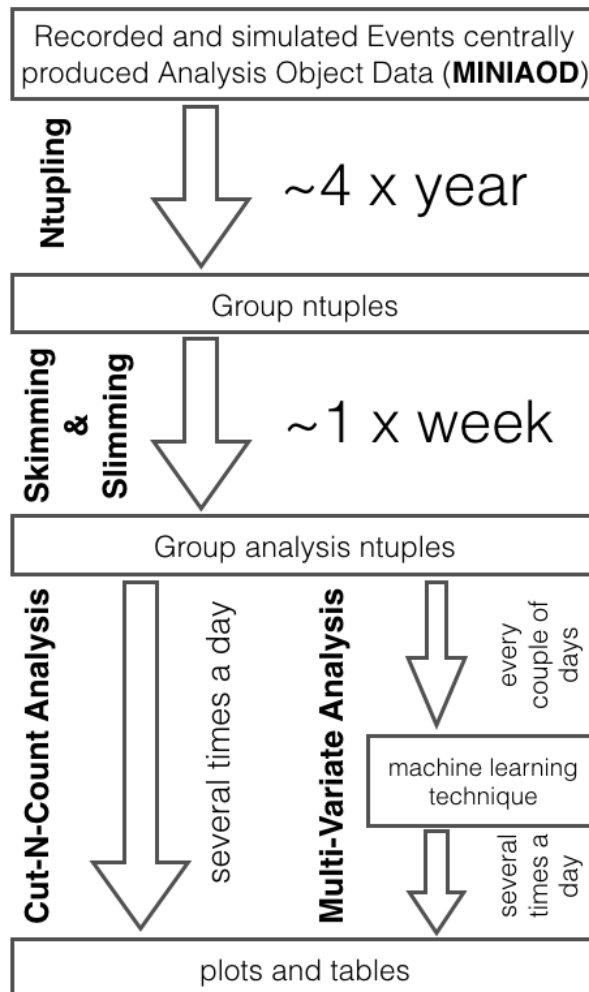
Recorded and simulated Events centrally produced Analysis Object Data (**MINIAOD**)

Ntupling

~4 x year

Group ntuples

Skimming & Slimming

~1 x week

Group analysis ntuples

Cut-N-Count Analysis

several times a day

Multi-Variate Analysis

every couple of days

machine learning technique

several times a day

plots and tables